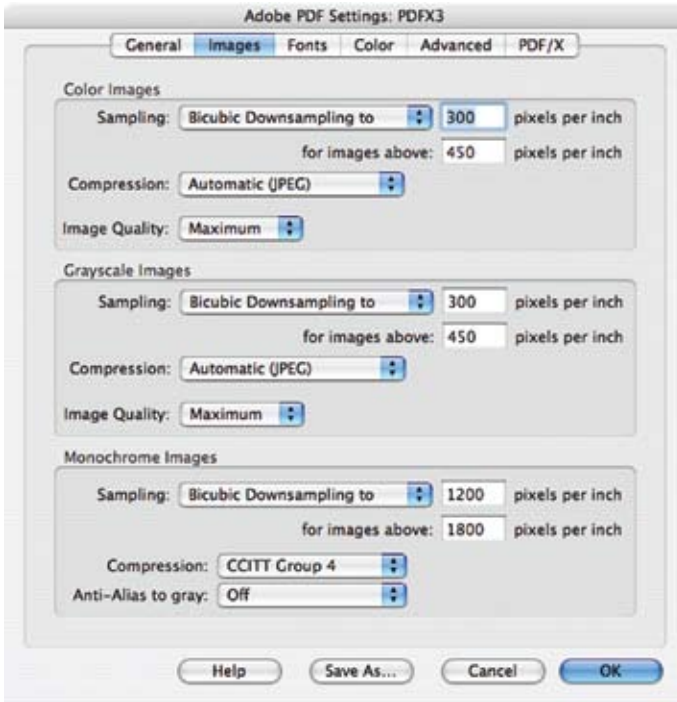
Adobe PDF Settings: PDFX3

General Images Fonts Color Advanced PDF/X

Color Images

Sampling: Bicubic Downsampling to 300 pixels per inch

for images above: 450 pixels per inch

Compression: Automatic (JPEG)

Image Quality: Maximum

Grayscale Images

Sampling: Bicubic Downsampling to 300 pixels per inch

for images above: 450 pixels per inch

Compression: Automatic (JPEG)

Image Quality: Maximum

Monochrome Images

Sampling: Bicubic Downsampling to 1200 pixels per inch

for images above: 1800 pixels per inch

Compression: CCITT Group 4

Anti-Alias to gray: Off

Help Save As... Cancel OK